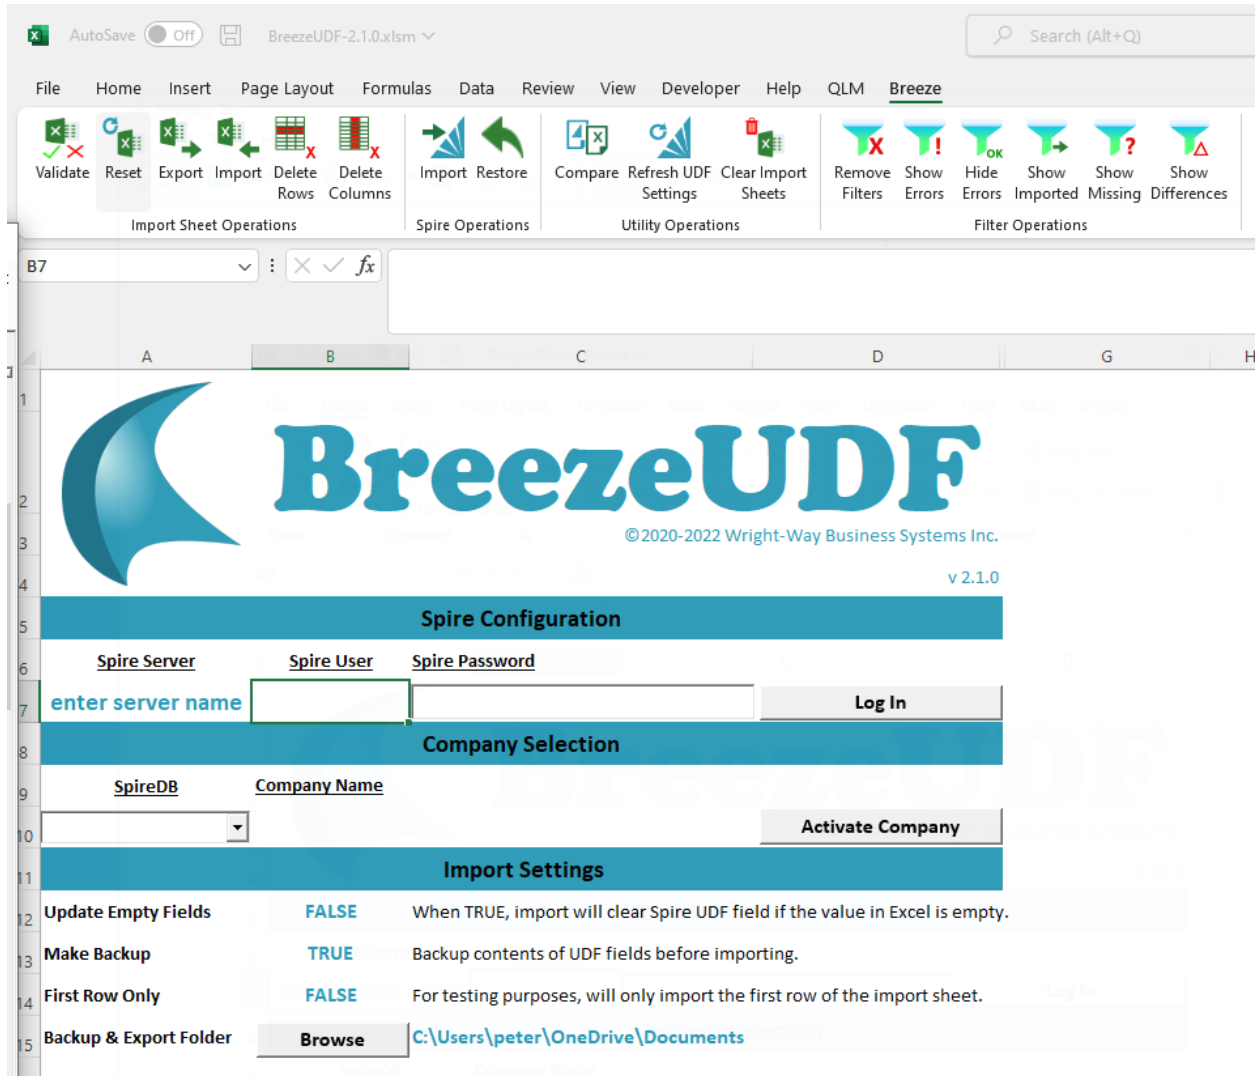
AutoSave Off BreezeUDF-2.1.0.xlsm

Search (Alt+Q)

File Home Insert Page Layout Formulas Data Review View Developer Help QLM Breeze

Validate Reset Export Import Delete Rows Delete Columns
Import Sheet Operations

Import Restore
Spire Operations

Compare Refresh UDF Settings Clear Import Sheets
Utility Operations

Remove Filters Show Errors Hide Errors Show Imported Show Missing Show Differences
Filter Operations

B7

fx

A B C D G H

1
2
3
4
5
6
7
8
9
10
11
12
13
14
15

BreezeUDF
©2020-2022 Wright-Way Business Systems Inc.
v 2.1.0

Spire Configuration

Spire Server Spire User Spire Password

enter server name

Log In

Company Selection

SpireDB Company Name

Activate Company

Import Settings

| Update Empty Fields | FALSE | When TRUE, import will clear Spire UDF field if the value in Excel is empty. |
|---|---|---|
| Make Backup | TRUE | Backup contents of UDF fields before importing. |
| First Row Only | FALSE | For testing purposes, will only import the first row of the import sheet. |
| Backup & Export Folder | Browse | C:\Users\peter\OneDrive\Documents |